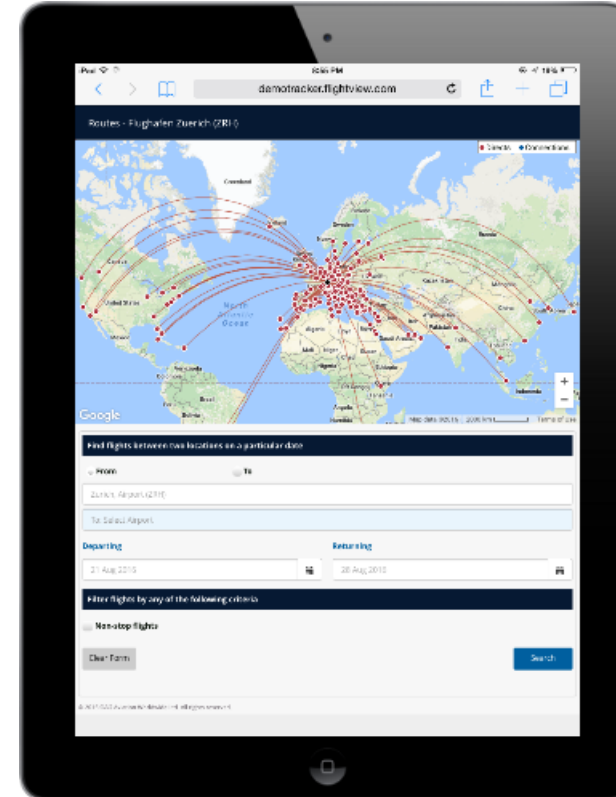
iPad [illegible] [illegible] PM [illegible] 18% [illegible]

demotracker.flightview.com

Routes - Flughafen Zuerich (ZRH)

Directs Connections

Greenland

Canada

United States

North Atlantic Ocean

Mexico

Brazil

Algeria

Libya

Egypt

Mali

Niger

Chad

Sudan

Nigeria

Ethiopia

Angola

Saudi Arabia

Iran

Pakistan

India

China

Mongolia

Kazakhstan

Russia

Indonesia

Google

Map data ©2016 2000 km Terms of Use

Find flights between two locations on a particular date

From

To

Zurich Airport (ZRH)

To: Select Airport

Departing

Returning

21 Aug 2016

28 Aug 2016

Filter flights by any of the following criteria

Non-stop flights

Clear Form

Search

© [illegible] All rights reserved.